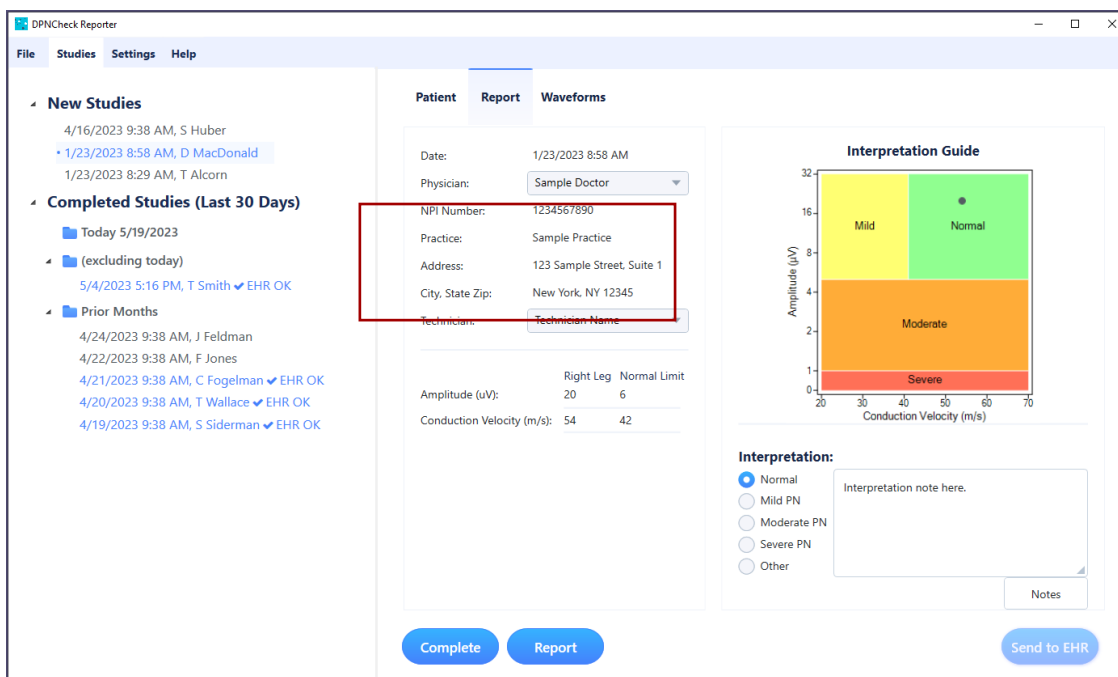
DPNCheck Reporter

File Studies Settings Help

New Studies
4/16/2023 9:38 AM, S Huber
• 1/23/2023 8:58 AM, D MacDonald
1/23/2023 8:29 AM, T Alcorn

Completed Studies (Last 30 Days)
Today 5/19/2023
(excluding today)
5/4/2023 5:16 PM, T Smith ✔ EHR OK
Prior Months
4/24/2023 9:38 AM, J Feldman
4/22/2023 9:38 AM, F Jones
4/21/2023 9:38 AM, C Fogelman ✔ EHR OK
4/20/2023 9:38 AM, T Wallace ✔ EHR OK
4/19/2023 9:38 AM, S Siderman ✔ EHR OK

Patient Report Waveforms

Date: 1/23/2023 8:58 AM
Physician: Sample Doctor
NPI Number: 1234567890
Practice: Sample Practice
Address: 123 Sample Street, Suite 1
City, State Zip: New York, NY 12345
Technician: Technician Name

| | Right Leg | Normal Limit |
|---|---|---|
| Amplitude (uV): | 20 | 6 |
| Conduction Velocity (m/s): | 54 | 42 |

Interpretation Guide
Amplitude (μV)
32
16
8
4
2
1
0
Mild
Normal
Moderate
Severe
20 30 40 50 60 70
Conduction Velocity (m/s)

Interpretation:
Normal
Mild PN
Moderate PN
Severe PN
Other
Interpretation note here.
Notes

Complete Report Send to EHR